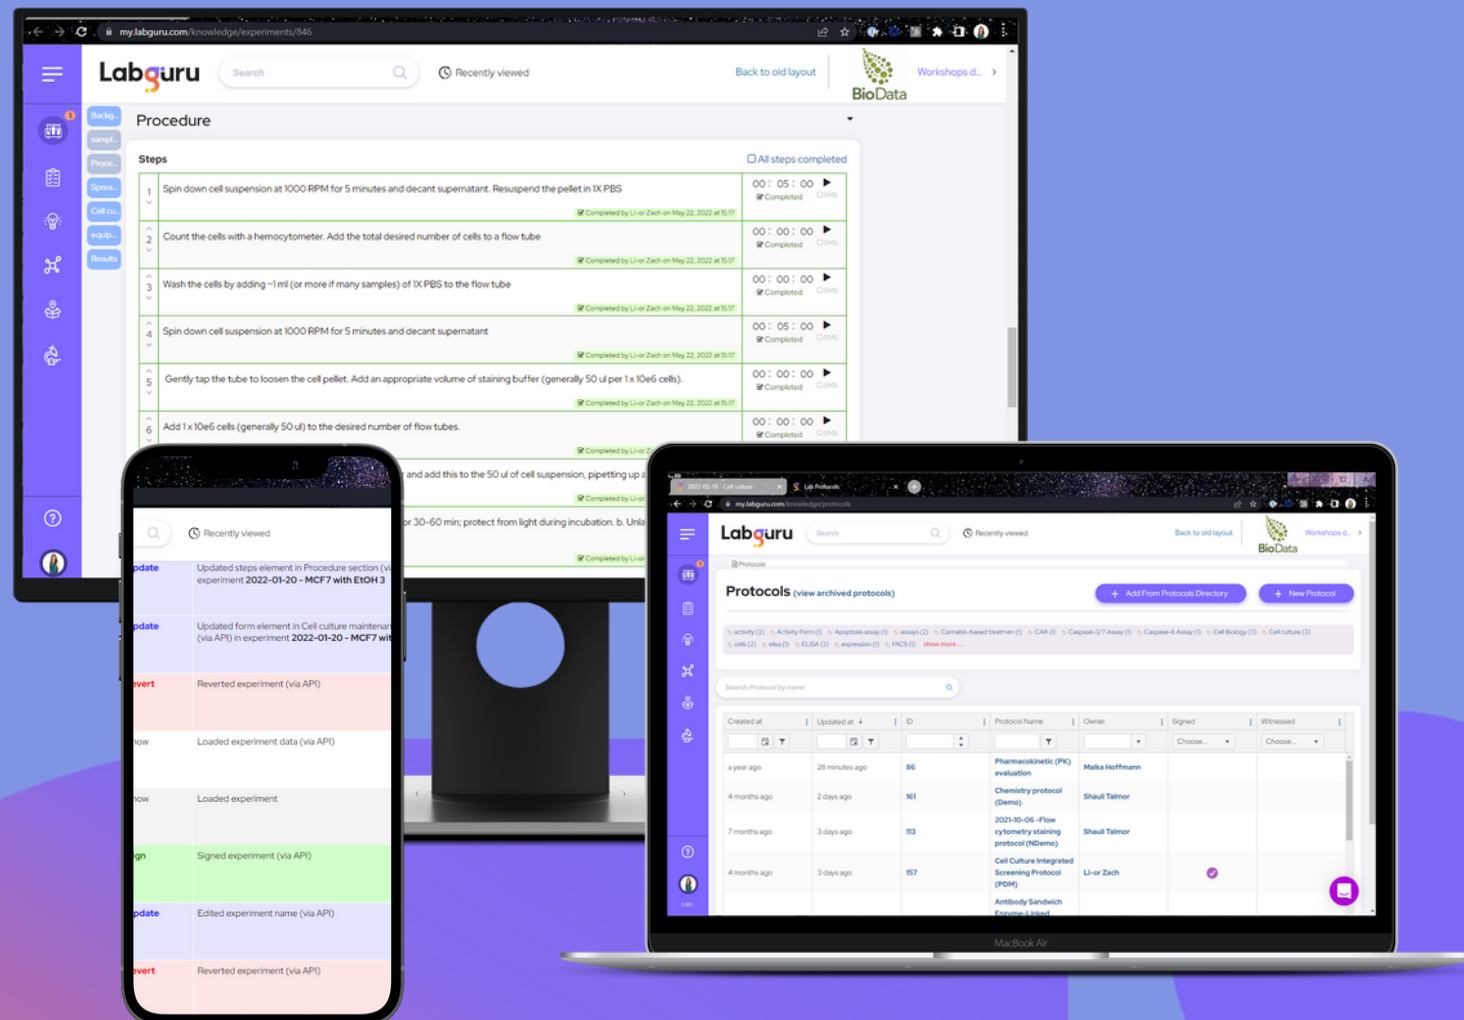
my.labguru.com/knowledge/experiments/846

Labguru
Search
Recently viewed
Back to old layout
BioData
Workshops d...

Backg...
sampl...
Proce...
Sprea...
Cell cu...
equip...
Results

Procedure

Steps
All steps completed

1 Spin down cell suspension at 1000 RPM for 5 minutes and decant supernatant. Resuspend the pellet in 1X PBS
Completed by Li-or Zach on May 22, 2022 at 15:17
00 : 05 : 00
Completed

2 Count the cells with a hemocytometer. Add the total desired number of cells to a flow tube
Completed by Li-or Zach on May 22, 2022 at 15:17
00 : 00 : 00
Completed

3 Wash the cells by adding ~1 ml (or more if many samples) of 1X PBS to the flow tube
Completed by Li-or Zach on May 22, 2022 at 15:17
00 : 00 : 00
Completed

4 Spin down cell suspension at 1000 RPM for 5 minutes and decant supernatant
Completed by Li-or Zach on May 22, 2022 at 15:17
00 : 05 : 00
Completed

5 Gently tap the tube to loosen the cell pellet. Add an appropriate volume of staining buffer (generally 50 ul per 1 x 10e6 cells).
Completed by Li-or Zach on May 22, 2022 at 15:17
00 : 00 : 00
Completed

6 Add 1 x 10e6 cells (generally 50 ul) to the desired number of flow tubes.
Completed by Li-or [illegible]
00 : 00 : 00
Completed

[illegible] and add this to the 50 ul of cell suspension, pipetting up a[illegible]
Completed by Li-or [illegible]
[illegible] or 30-60 min; protect from light during incubation. b. Unla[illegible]
Completed by Li-or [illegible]

Recently viewed
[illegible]pdate Updated steps element in Procedure section (vi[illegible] experiment 2022-01-20 - MCF7 with EtOH 3
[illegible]pdate Updated form element in Cell culture maintenan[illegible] (via API) in experiment 2022-01-20 - MCF7 wit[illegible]
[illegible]evert Reverted experiment (via API)
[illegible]ow Loaded experiment data (via API)
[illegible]ow Loaded experiment
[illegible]gn Signed experiment (via API)
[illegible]pdate Edited experiment name (via API)
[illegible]evert Reverted experiment (via API)

2022-01-19 Cell culture
Lab Protocols
my.labguru.com/knowledge/protocols
Labguru
Search
Recently viewed
Back to old layout
BioData
Workshops d...
Protocols
Protocols (view archived protocols)
Add From Protocols Directory
New Protocol
activity (2) Activity Form (1) Apoptosis assay (1) assays (2) Cannabis-based treatmen (1) CAR (1) Caspase-3/7 Assay (1) Caspase-8 Assay (1) Cell Biology (3) Cell culture (3) cells (2) elisa (1) ELISA (2) expression (1) FACS (1) show more...
Search Protocol by name

| Created at | Updated at | ID | Protocol Name | Owner | Signed | Witnessed |
|---|---|---|---|---|---|---|
| | | | | | Choose... | Choose... |
| a year ago | 28 minutes ago | 86 | Pharmacokinetic (PK) evaluation | Malka Hoffmann | | |
| 4 months ago | 2 days ago | 161 | Chemistry protocol (Demo) | Shauli Talmor | | |
| 7 months ago | 3 days ago | 113 | 2021-10-06 -Flow cytometry staining protocol (NDemo) | Shauli Talmor | | |
| 4 months ago | 3 days ago | 157 | Cell Culture Integrated Screening Protocol (PDM) | Li-or Zach | | |
| | | | Antibody Sandwich Enzyme-Linked | | | |

MacBook Air